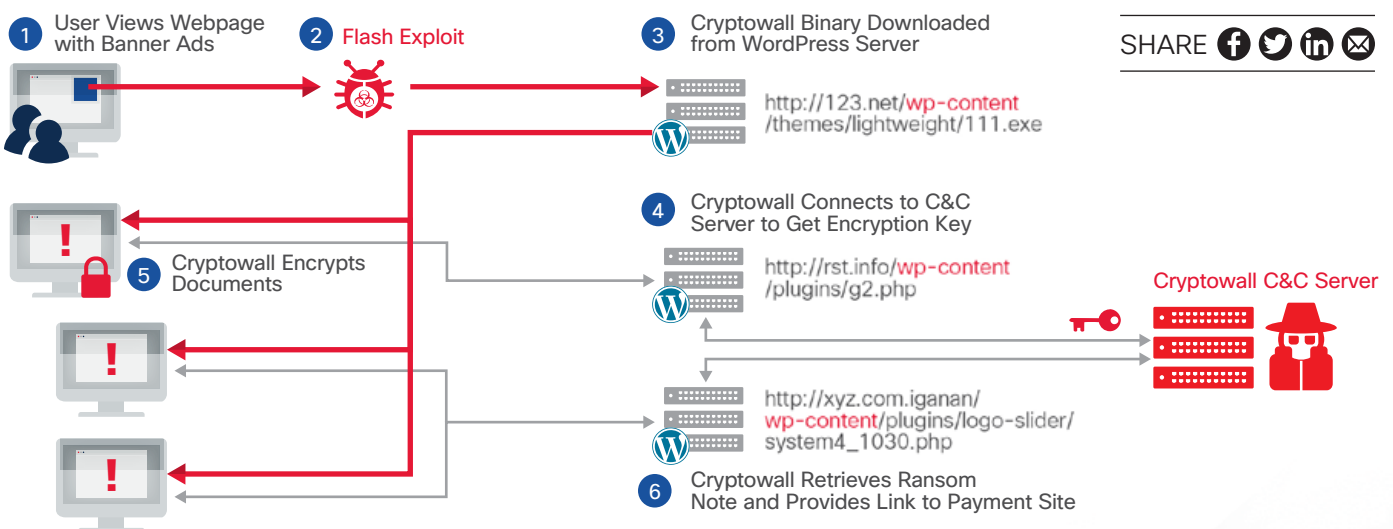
1 User Views Webpage with Banner Ads

2 Flash Exploit

3 Cryptowall Binary Downloaded from WordPress Server

SHARE

http://123.net/wp-content /themes/lightweight/111.exe

4 Cryptowall Connects to C&C Server to Get Encryption Key

5 Cryptowall Encrypts Documents

http://rst.info/wp-content /plugins/g2.php

Cryptowall C&C Server

http://xyz.com.iganan/ wp-content/plugins/logo-slider/ system4_1030.php

6 Cryptowall Retrieves Ransom Note and Provides Link to Payment Site